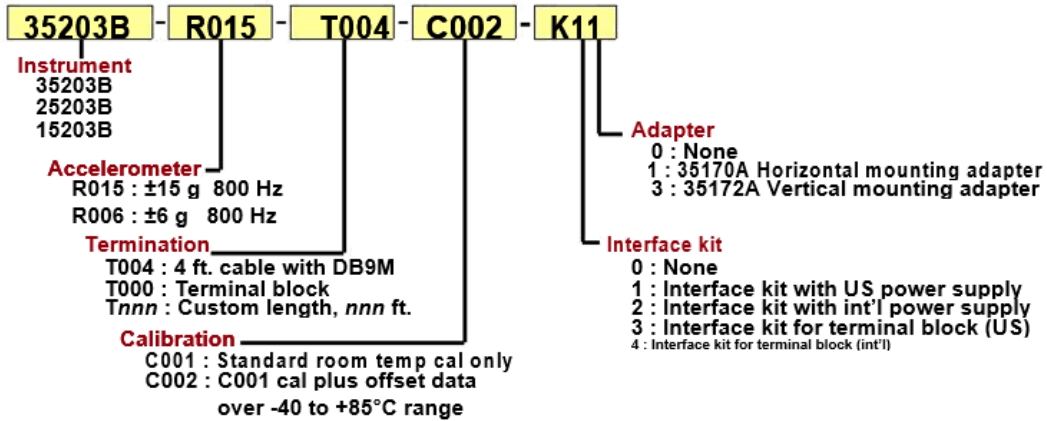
35203B - R015 - T004 - C002 - K11

Instrument
35203B
25203B
15203B

Accelerometer
R015 : ±15 g 800 Hz
R006 : ±6 g 800 Hz

Termination
T004 : 4 ft. cable with DB9M
T000 : Terminal block
Tnnn : Custom length, nnn ft.

Calibration
C001 : Standard room temp cal only
C002 : C001 cal plus offset data over -40 to +85°C range

Adapter
0 : None
1 : 35170A Horizontal mounting adapter
3 : 35172A Vertical mounting adapter

Interface kit
0 : None
1 : Interface kit with US power supply
2 : Interface kit with int'l power supply
3 : Interface kit for terminal block (US)
4 : Interface kit for terminal block (int'l)